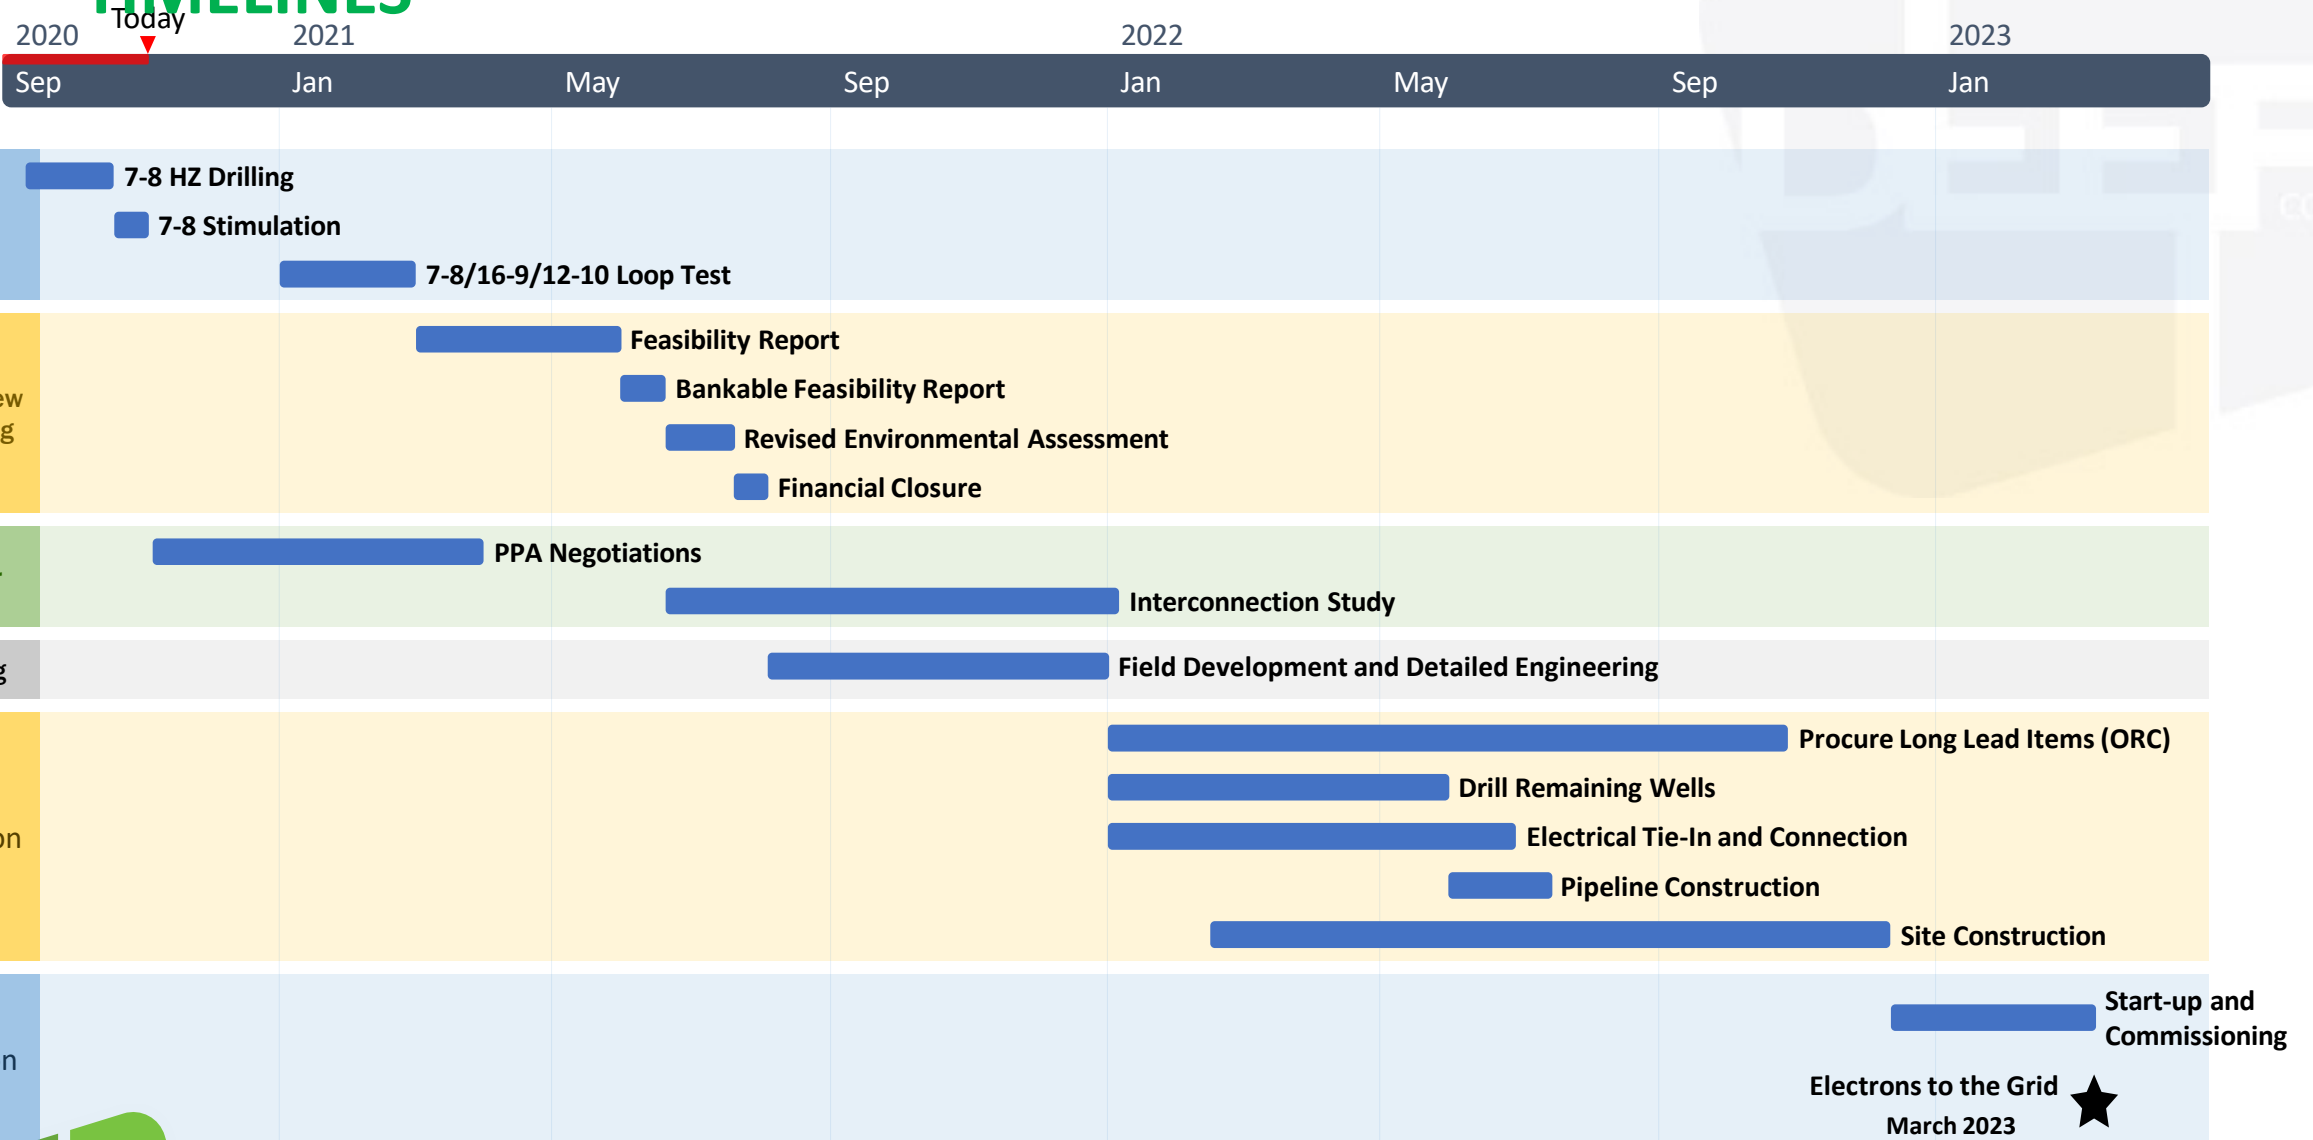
Today

2020 2021 2022 2023

Sep Jan May Sep Jan May Sep Jan

7-8 HZ Drilling

7-8 Stimulation

7-8/16-9/12-10 Loop Test

ew
g

Feasibility Report

Bankable Feasibility Report

Revised Environmental Assessment

Financial Closure

PPA Negotiations

Interconnection Study

g

Field Development and Detailed Engineering

on

Procure Long Lead Items (ORC)

Drill Remaining Wells

Electrical Tie-In and Connection

Pipeline Construction

Site Construction

n

Start-up and Commissioning

Electrons to the Grid
March 2023